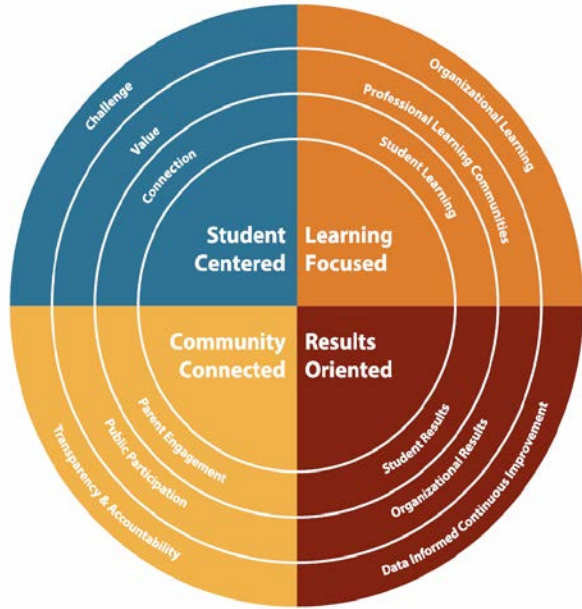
Challenge
Value
Connection

Student Centered

Organizational Learning
Professional Learning Communities
Student Learning

Learning Focused

Community Connected

Parent Engagement
Public Participation
Transparency & Accountability

Results Oriented

Student Results
Organizational Results
Data Informed Continuous Improvement